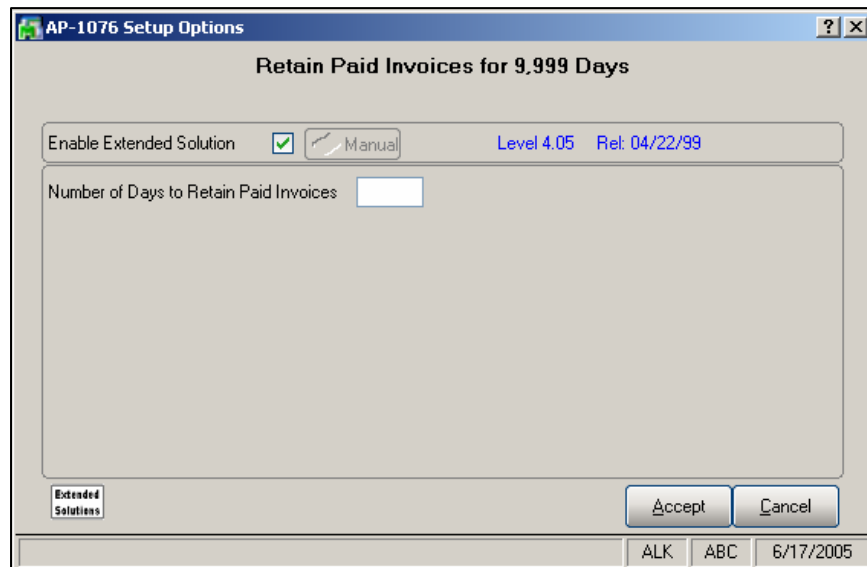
AP-1076 Setup Options

?

Retain Paid Invoices for 9,999 Days

Enable Extended Solution

Manual

Level 4.05

Rel: 04/22/99

Number of Days to Retain Paid Invoices

Extended Solutions

Accept

Cancel

ALK

ABC

6/17/2005